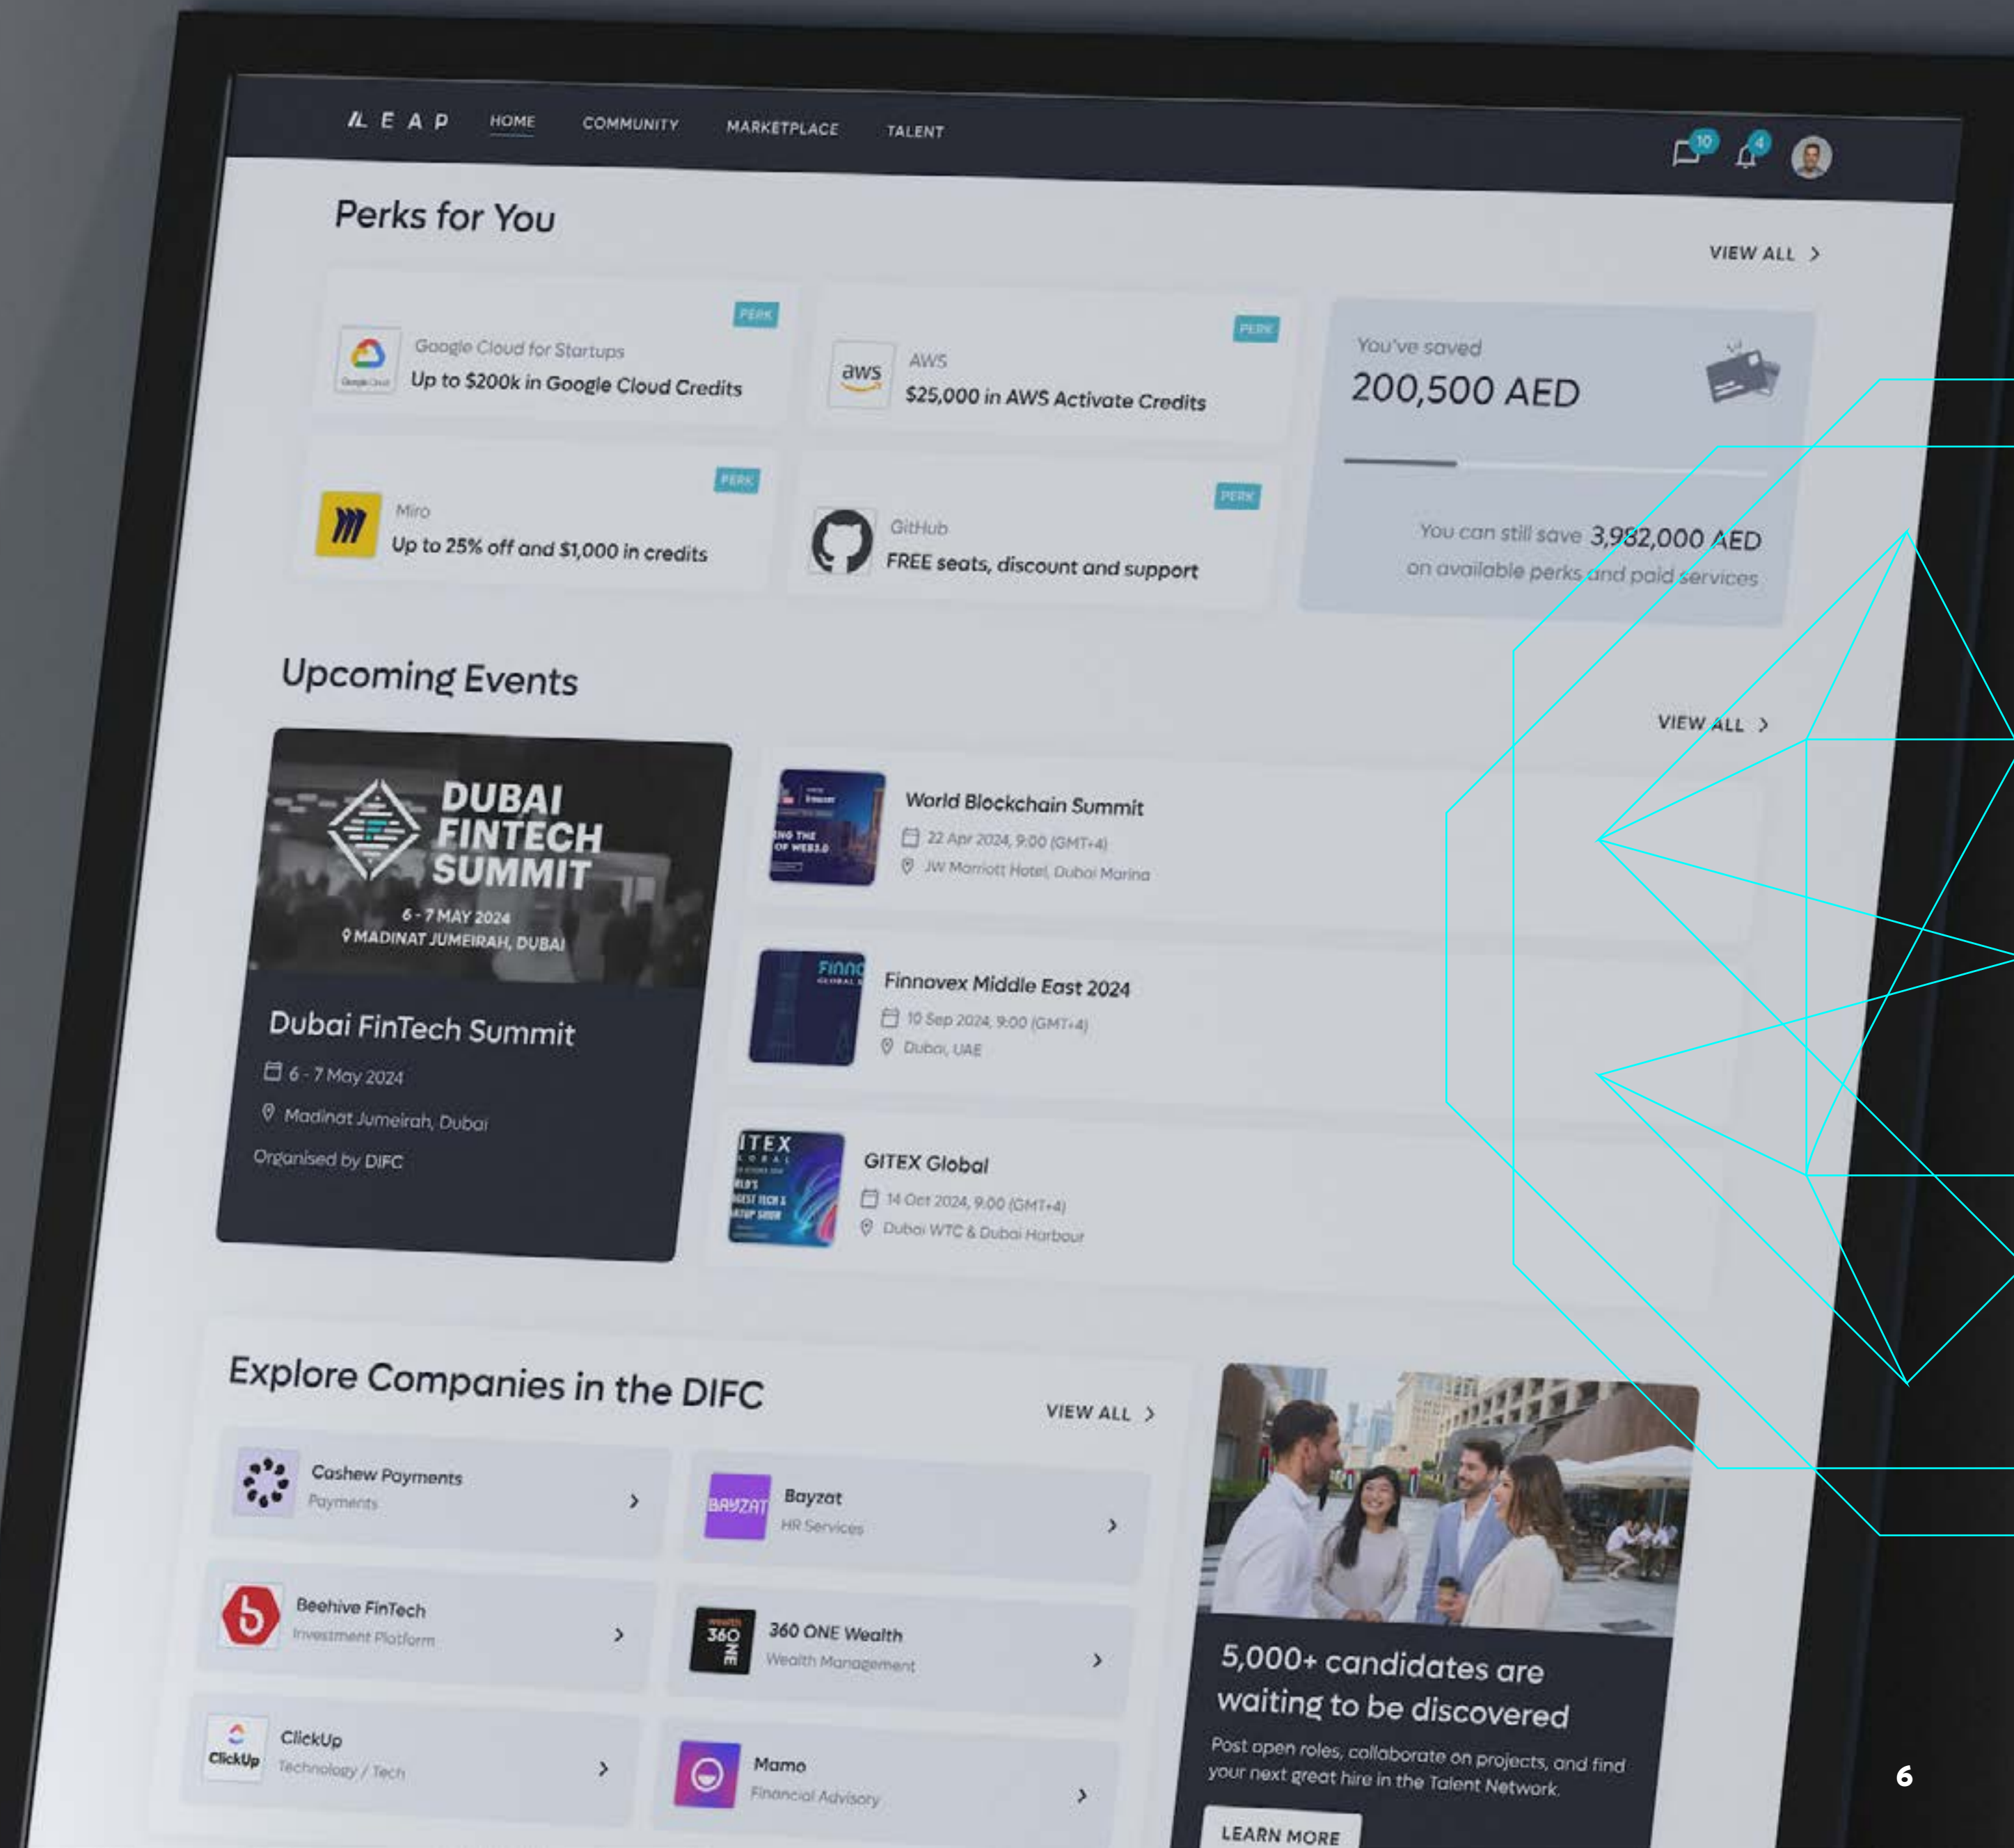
LEAP HOME COMMUNITY MARKETPLACE TALENT

10 4

Perks for You

VIEW ALL >

PERK
Google Cloud for Startups
Up to $200k in Google Cloud Credits

PERK
aws
AWS
$25,000 in AWS Activate Credits

You've saved
200,500 AED

You can still save 3,982,000 AED on available perks and paid services

PERK
Miro
Up to 25% off and $1,000 in credits

PERK
GitHub
FREE seats, discount and support

Upcoming Events

VIEW ALL >

DUBAI FINTECH SUMMIT
6 - 7 MAY 2024
MADINAT JUMEIRAH, DUBAI

Dubai FinTech Summit
6 - 7 May 2024
Madinat Jumeirah, Dubai
Organised by DIFC

World Blockchain Summit
22 Apr 2024, 9:00 (GMT+4)
JW Marriott Hotel, Dubai Marina

Finnovex Middle East 2024
10 Sep 2024, 9:00 (GMT+4)
Dubai, UAE

GITEX Global
14 Oct 2024, 9:00 (GMT+4)
Dubai WTC & Dubai Harbour

Explore Companies in the DIFC

VIEW ALL >

Cashew Payments
Payments

BAYZAT
Bayzat
HR Services

Beehive FinTech
Investment Platform

360 ONE Wealth
Wealth Management

ClickUp
ClickUp
Technology / Tech

Mamo
Financial Advisory

5,000+ candidates are waiting to be discovered
Post open roles, collaborate on projects, and find your next great hire in the Talent Network.

LEARN MORE

6